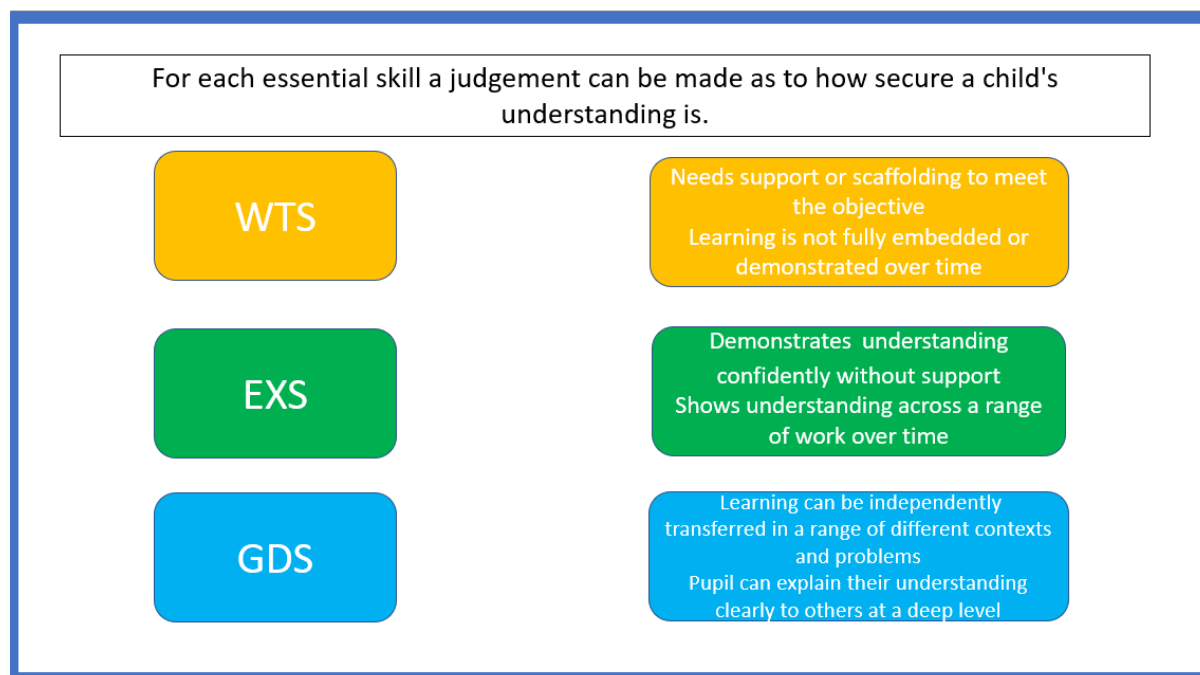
For each essential skill a judgement can be made as to how secure a child's understanding is.

WTS

Needs support or scaffolding to meet the objective
Learning is not fully embedded or demonstrated over time

EXS

Demonstrates understanding confidently without support
Shows understanding across a range of work over time

GDS

Learning can be independently transferred in a range of different contexts and problems
Pupil can explain their understanding clearly to others at a deep level